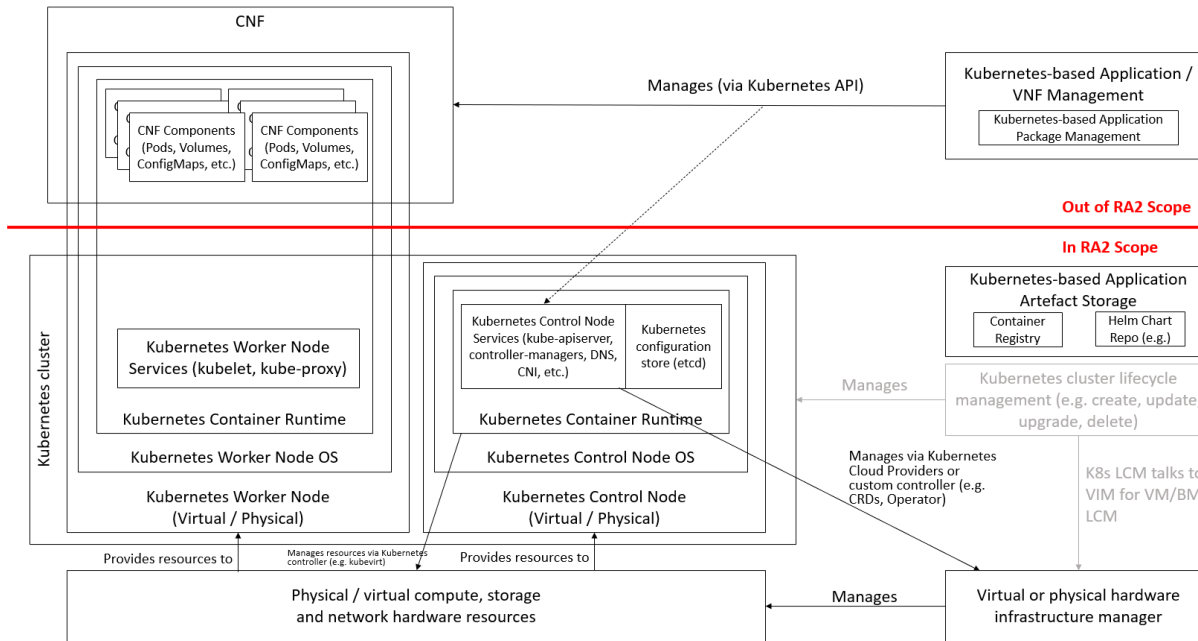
CNF

CNF Components (Pods, Volumes, ConfigMaps, etc.)

CNF Components (Pods, Volumes, ConfigMaps, etc.)

Manages (via Kubernetes API)

Kubernetes-based Application / VNF Management

Kubernetes-based Application Package Management

Out of RA2 Scope

In RA2 Scope

Kubernetes cluster

Kubernetes Worker Node Services (kubelet, kube-proxy)

Kubernetes Container Runtime

Kubernetes Worker Node OS

Kubernetes Worker Node (Virtual / Physical)

Kubernetes Control Node Services (kube-apiserver, controller-managers, DNS, CNI, etc.)

Kubernetes configuration store (etcd)

Kubernetes Container Runtime

Kubernetes Control Node OS

Kubernetes Control Node (Virtual / Physical)

Kubernetes-based Application Artefact Storage

Container Registry

Helm Chart Repo (e.g.)

Manages

Kubernetes cluster lifecycle management (e.g. create, update, upgrade, delete)

Manages via Kubernetes Cloud Providers or custom controller (e.g. CRDs, Operator)

K8s LCM talks to VIM for VM/BM LCM

Provides resources to

Manages resources via Kubernetes controller (e.g. kubevirt)

Provides resources to

Physical / virtual compute, storage and network hardware resources

Manages

Virtual or physical hardware infrastructure manager